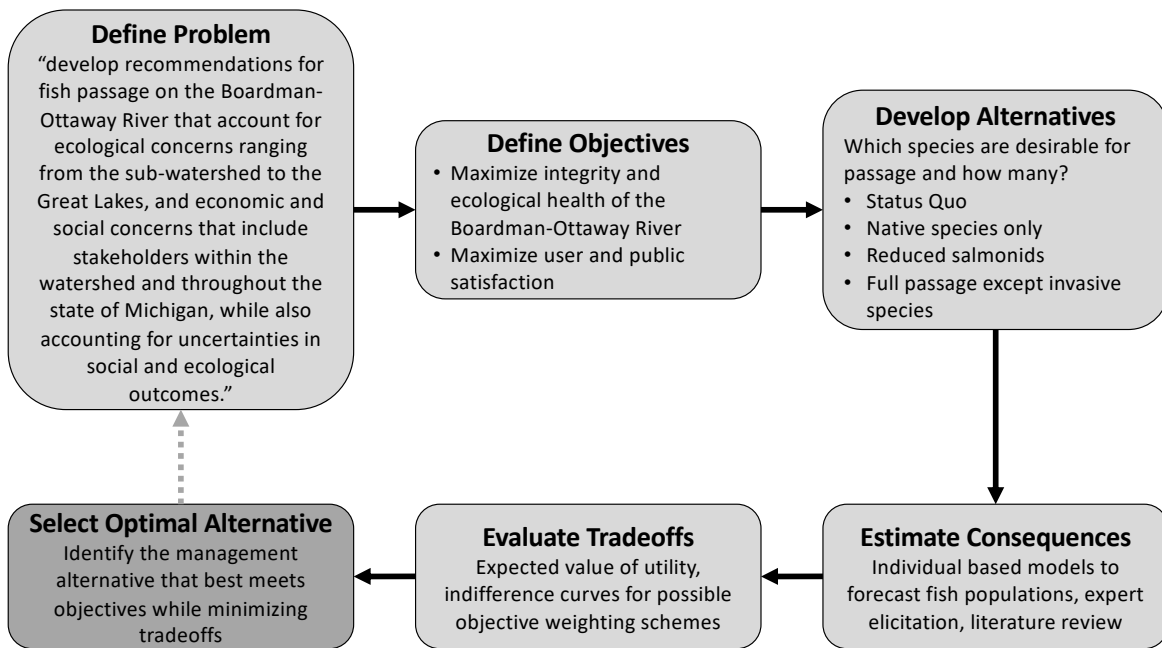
**Define Problem**
"develop recommendations for fish passage on the Boardman-Ottaway River that account for ecological concerns ranging from the sub-watershed to the Great Lakes, and economic and social concerns that include stakeholders within the watershed and throughout the state of Michigan, while also accounting for uncertainties in social and ecological outcomes."

**Define Objectives**
- Maximize integrity and ecological health of the Boardman-Ottaway River
- Maximize user and public satisfaction

**Develop Alternatives**
Which species are desirable for passage and how many?
- Status Quo
- Native species only
- Reduced salmonids
- Full passage except invasive species

**Estimate Consequences**
Individual based models to forecast fish populations, expert elicitation, literature review

**Evaluate Tradeoffs**
Expected value of utility, indifference curves for possible objective weighting schemes

**Select Optimal Alternative**
Identify the management alternative that best meets objectives while minimizing tradeoffs